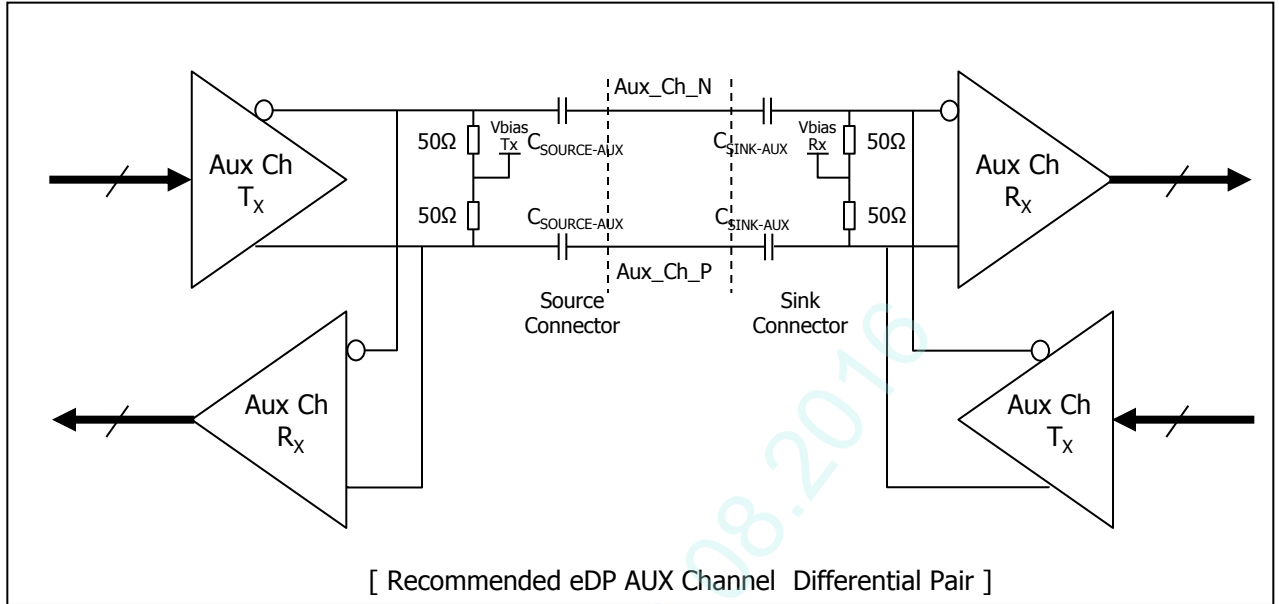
Aux Ch $T_X$

Aux_Ch_N

50Ω Vbias Tx $C_{SOURCE-AUX}$

$C_{SINK-AUX}$ Vbias Rx 50Ω

Aux Ch $R_X$

50Ω $C_{SOURCE-AUX}$

$C_{SINK-AUX}$ 50Ω

Aux_Ch_P

Source Connector

Sink Connector

Aux Ch $R_X$

Aux Ch $T_X$

08.2016

[ Recommended eDP AUX Channel Differential Pair ]